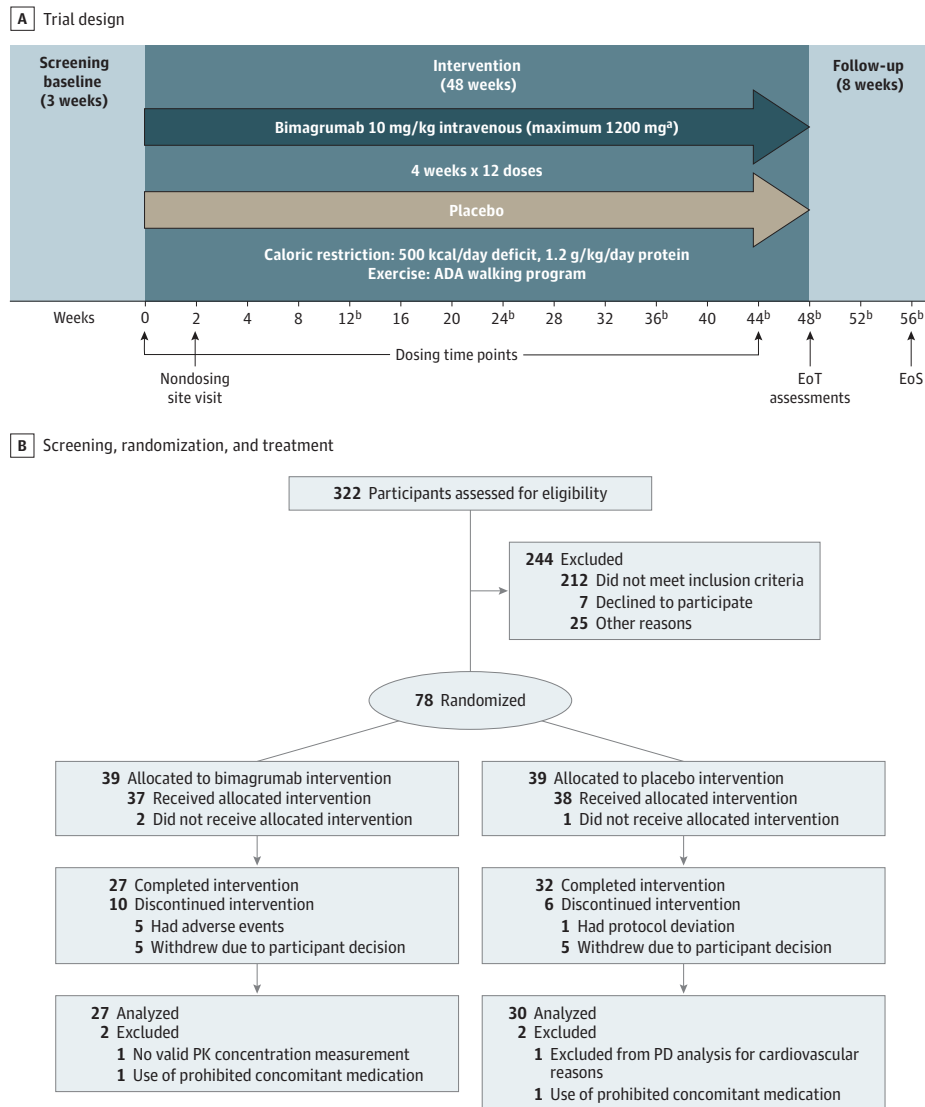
A Trial design

Screening baseline (3 weeks)

Intervention (48 weeks)

Follow-up (8 weeks)

Bimagrumab 10 mg/kg intravenous (maximum 1200 mg$^a$)

4 weeks x 12 doses

Placebo

Caloric restriction: 500 kcal/day deficit, 1.2 g/kg/day protein
Exercise: ADA walking program

Weeks 0 2 4 8 12$^b$ 16 20 24$^b$ 28 32 36$^b$ 40 44$^b$ 48$^b$ 52$^b$ 56$^b$

Dosing time points

Nondosing site visit

EoT assessments

EoS

B Screening, randomization, and treatment

322 Participants assessed for eligibility

244 Excluded
212 Did not meet inclusion criteria
7 Declined to participate
25 Other reasons

78 Randomized

39 Allocated to bimagrumab intervention
37 Received allocated intervention
2 Did not receive allocated intervention

39 Allocated to placebo intervention
38 Received allocated intervention
1 Did not receive allocated intervention

27 Completed intervention
10 Discontinued intervention
5 Had adverse events
5 Withdrew due to participant decision

32 Completed intervention
6 Discontinued intervention
1 Had protocol deviation
5 Withdrew due to participant decision

27 Analyzed
2 Excluded
1 No valid PK concentration measurement
1 Use of prohibited concomitant medication

30 Analyzed
2 Excluded
1 Excluded from PD analysis for cardiovascular reasons
1 Use of prohibited concomitant medication